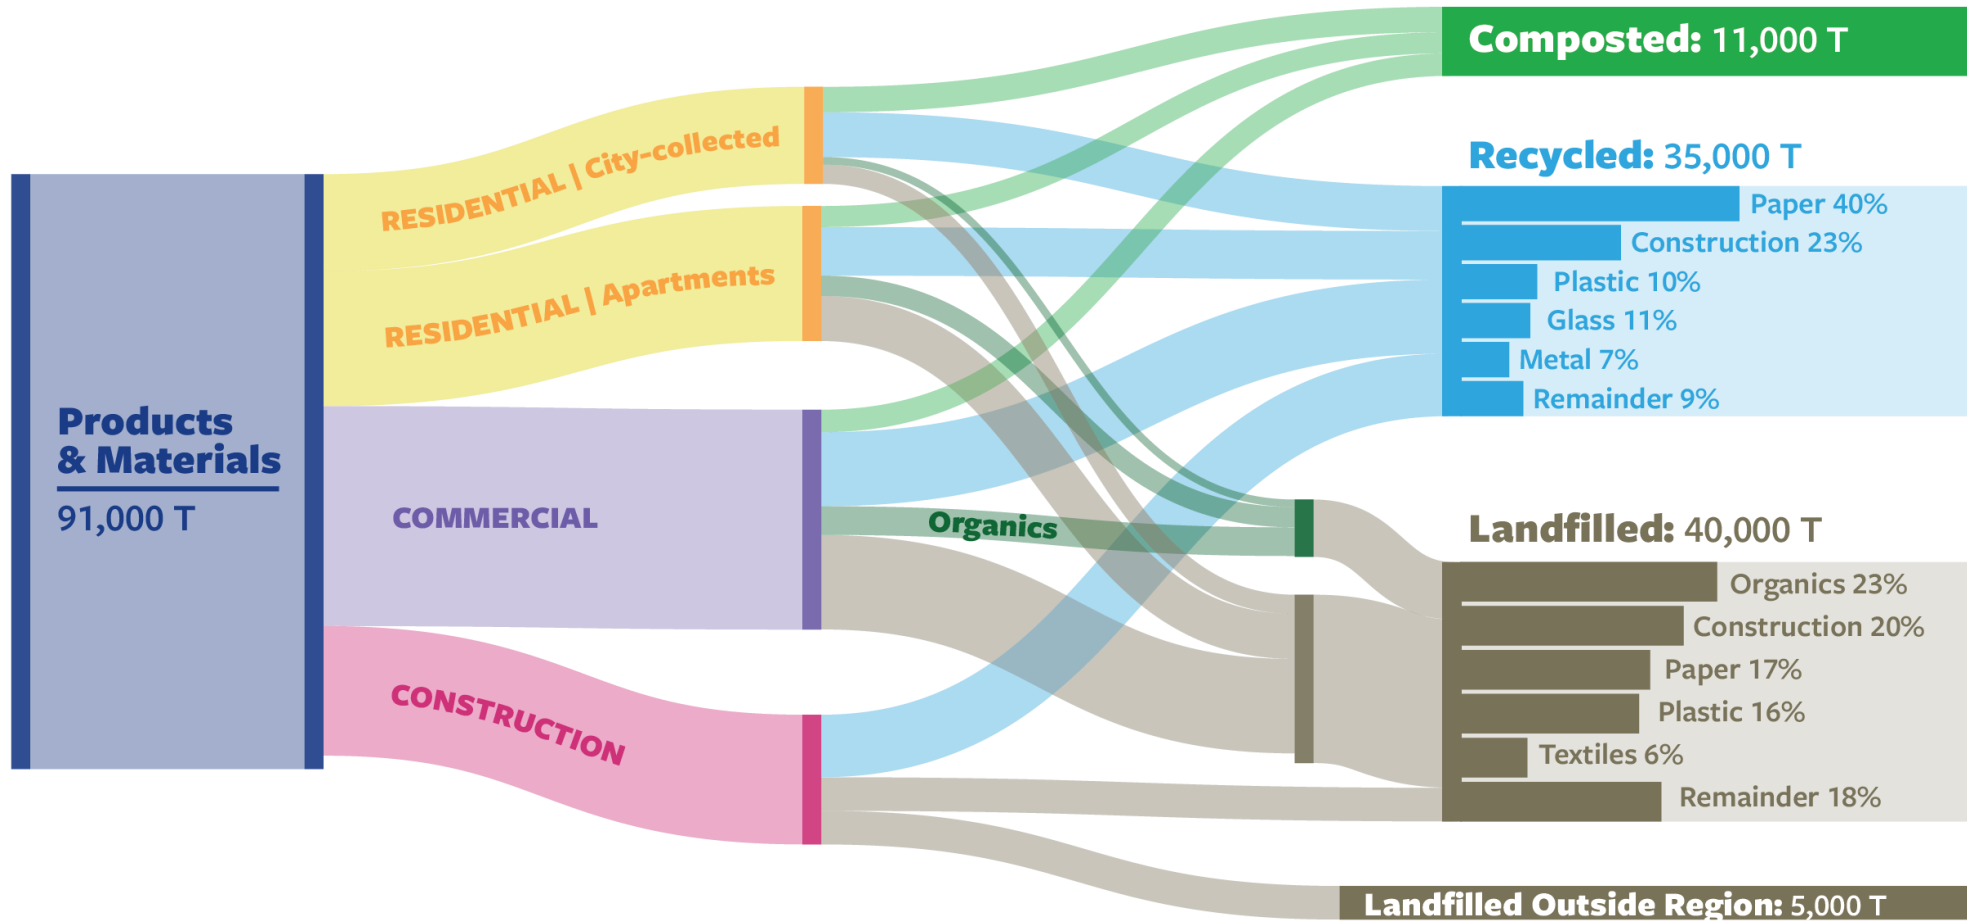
Products & Materials
91,000 T

RESIDENTIAL | City-collected
RESIDENTIAL | Apartments
COMMERCIAL
CONSTRUCTION

Organics

Composted: 11,000 T

Recycled: 35,000 T
Paper 40%
Construction 23%
Plastic 10%
Glass 11%
Metal 7%
Remainder 9%

Landfilled: 40,000 T
Organics 23%
Construction 20%
Paper 17%
Plastic 16%
Textiles 6%
Remainder 18%

Landfilled Outside Region: 5,000 T